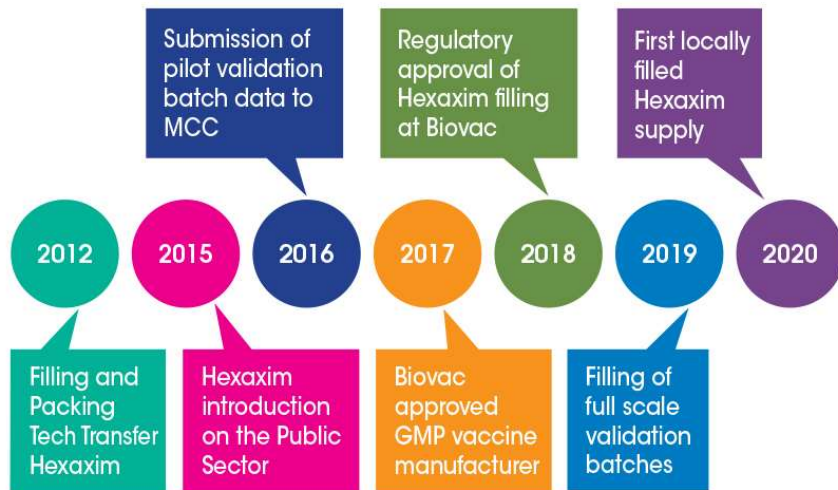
Submission of pilot validation batch data to MCC

Regulatory approval of Hexaxim filling at Biovac

First locally filled Hexaxim supply

2012

2015

2016

2017

2018

2019

2020

Filling and Packing Tech Transfer Hexaxim

Hexaxim introduction on the Public Sector

Biovac approved GMP vaccine manufacturer

Filling of full scale validation batches